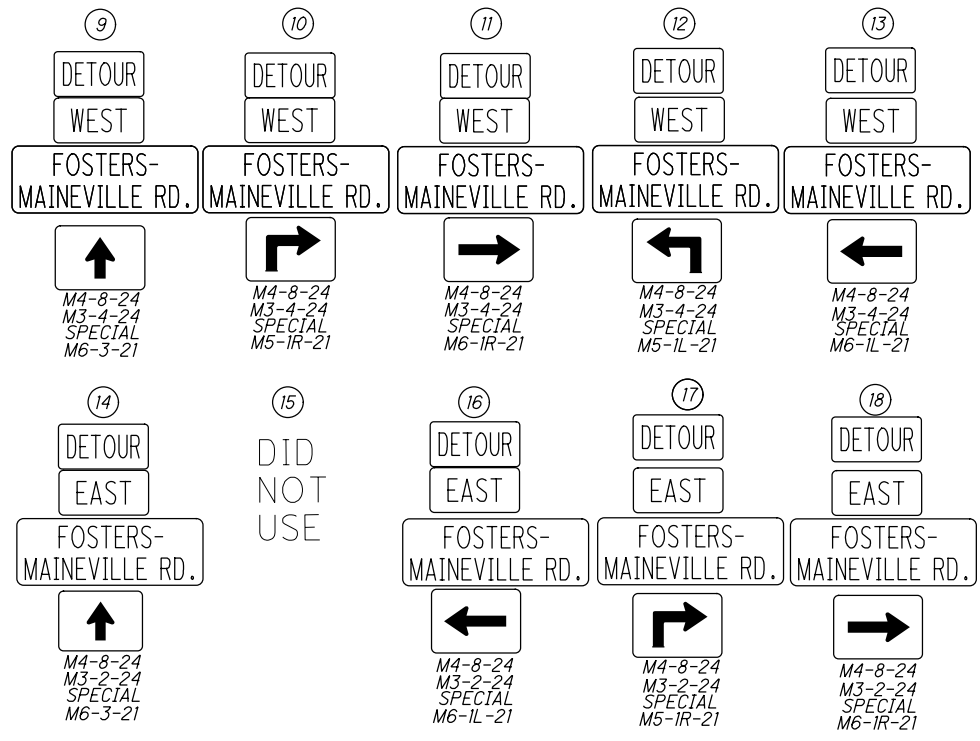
9
DETOUR
WEST
FOSTERS-
MAINEVILLE RD.
M4-8-24
M3-4-24
SPECIAL
M6-3-21

10
DETOUR
WEST
FOSTERS-
MAINEVILLE RD.
M4-8-24
M3-4-24
SPECIAL
M5-1R-21

11
DETOUR
WEST
FOSTERS-
MAINEVILLE RD.
M4-8-24
M3-4-24
SPECIAL
M6-1R-21

12
DETOUR
WEST
FOSTERS-
MAINEVILLE RD.
M4-8-24
M3-4-24
SPECIAL
M5-1L-21

13
DETOUR
WEST
FOSTERS-
MAINEVILLE RD.
M4-8-24
M3-4-24
SPECIAL
M6-1L-21

14
DETOUR
EAST
FOSTERS-
MAINEVILLE RD.
M4-8-24
M3-2-24
SPECIAL
M6-3-21

15
DID
NOT
USE

16
DETOUR
EAST
FOSTERS-
MAINEVILLE RD.
M4-8-24
M3-2-24
SPECIAL
M6-1L-21

17
DETOUR
EAST
FOSTERS-
MAINEVILLE RD.
M4-8-24
M3-2-24
SPECIAL
M5-1R-21

18
DETOUR
EAST
FOSTERS-
MAINEVILLE RD.
M4-8-24
M3-2-24
SPECIAL
M6-1R-21